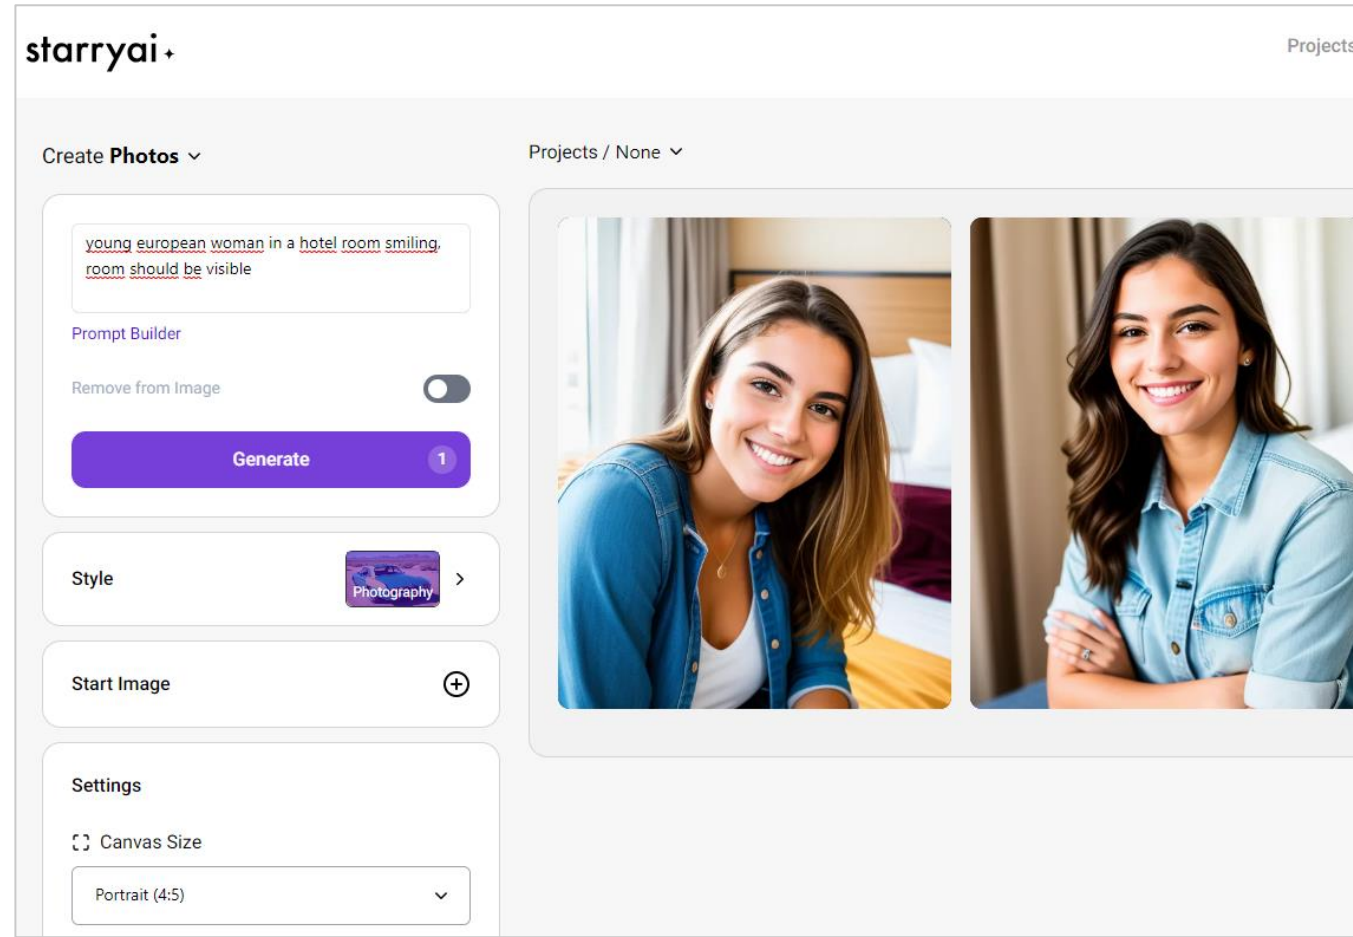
starryai

Projects

Create Photos

Projects / None

young european woman in a hotel room smiling, room should be visible

Prompt Builder

Remove from Image

Generate 1

Style

Photography

Start Image

Settings

Canvas Size

Portrait (4:5)